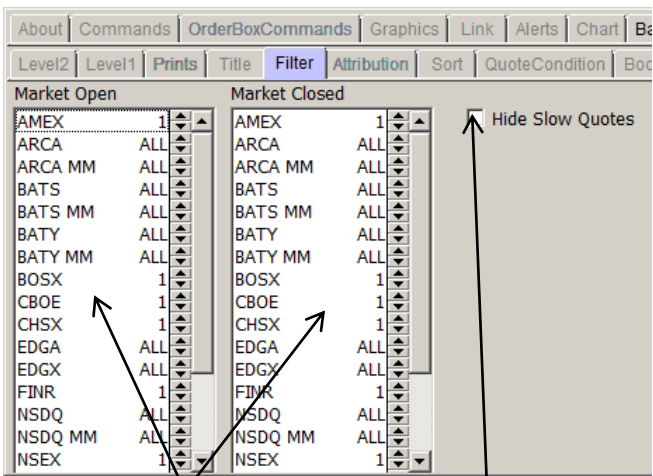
About | Commands | OrderBoxCommands | Graphics | Link | Alerts | Chart | Ba

Level2 | Level1 | Prints | Title | Filter | Attribution | Sort | QuoteCondition | Boo

Market Open

| | |
|---|---|
| AMEX | 1 |
| ARCA | ALL |
| ARCA MM | ALL |
| BATS | ALL |
| BATS MM | ALL |
| BATY | ALL |
| BATY MM | ALL |
| BOSX | 1 |
| CBOE | 1 |
| CHSX | 1 |
| EDGA | ALL |
| EDGX | ALL |
| FINR | 1 |
| NSDQ | ALL |
| NSDQ MM | ALL |
| NSEX | 1 |

Market Closed

| | |
|---|---|
| AMEX | 1 |
| ARCA | ALL |
| ARCA MM | ALL |
| BATS | ALL |
| BATS MM | ALL |
| BATY | ALL |
| BATY MM | ALL |
| BOSX | 1 |
| CBOE | 1 |
| CHSX | 1 |
| EDGA | ALL |
| EDGX | ALL |
| FINR | 1 |
| NSDQ | ALL |
| NSDQ MM | ALL |
| NSEX | 1 |

Hide Slow Quotes